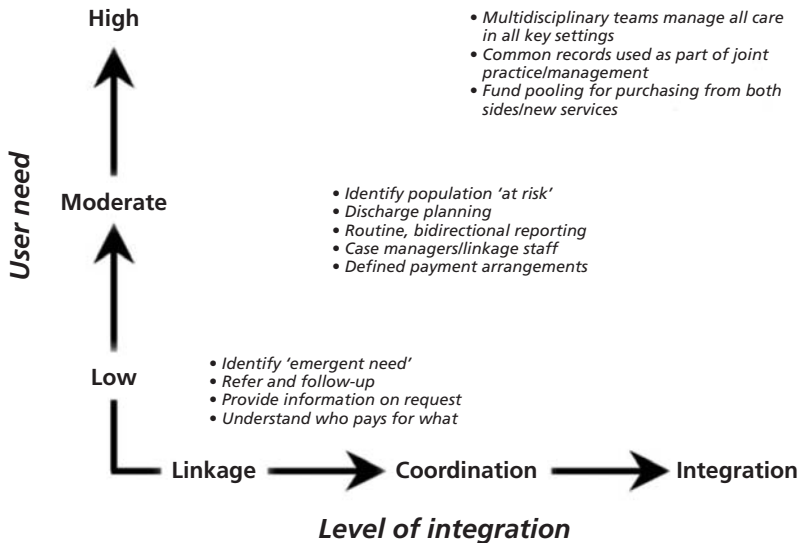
High

• Multidisciplinary teams manage all care in all key settings
• Common records used as part of joint practice/management
• Fund pooling for purchasing from both sides/new services

User need

Moderate

• Identify population 'at risk'
• Discharge planning
• Routine, bidirectional reporting
• Case managers/linkage staff
• Defined payment arrangements

Low

• Identify 'emergent need'
• Refer and follow-up
• Provide information on request
• Understand who pays for what

Linkage Coordination Integration

Level of integration